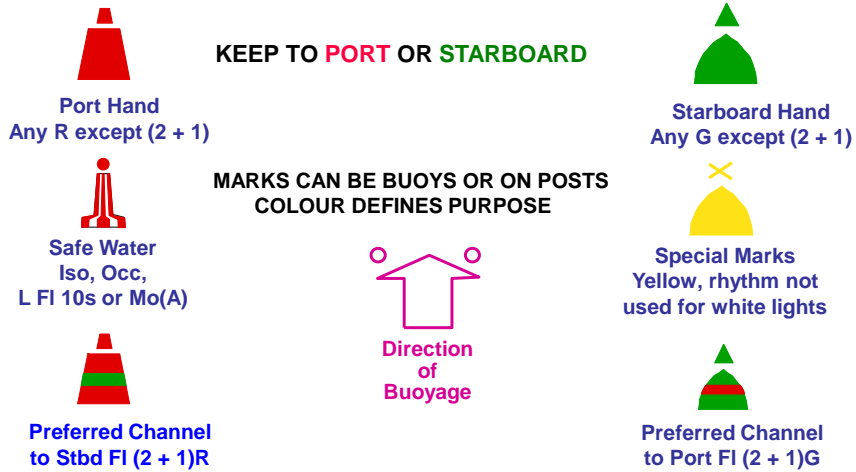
KEEP TO PORT OR STARBOARD

Port Hand
Any R except (2 + 1)

Starboard Hand
Any G except (2 + 1)

MARKS CAN BE BUOYS OR ON POSTS
COLOUR DEFINES PURPOSE

Safe Water
Iso, Occ,
L Fl 10s or Mo(A)

Special Marks
Yellow, rhythm not used for white lights

Direction of Buoyage

Preferred Channel
to Stbd Fl (2 + 1)R

Preferred Channel
to Port Fl (2 + 1)G